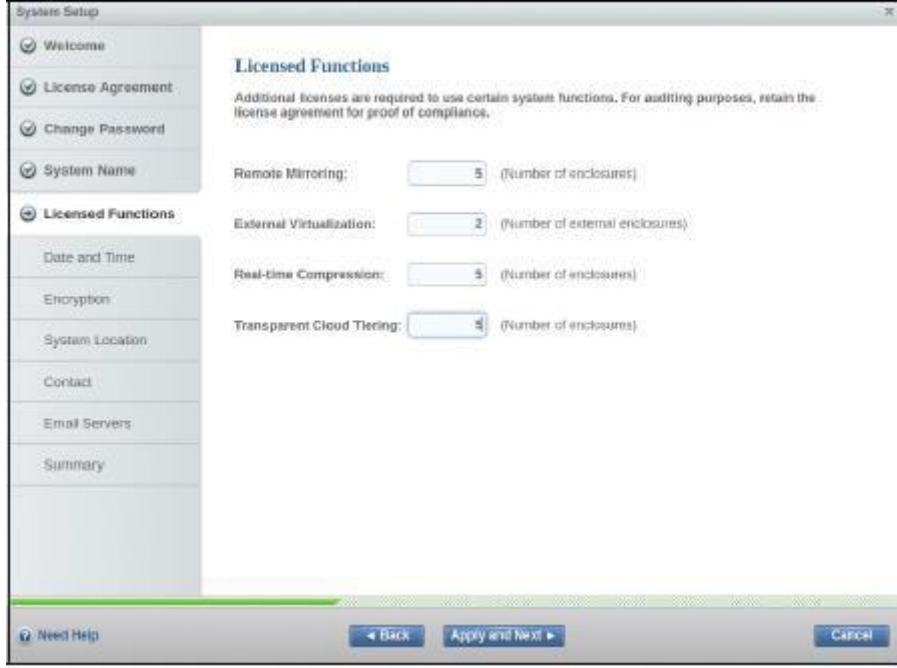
System Setup

Welcome

License Agreement

Change Password

System Name

Licensed Functions

Date and Time

Encryption

System Location

Contact

Email Servers

Summary

Licensed Functions

Additional licenses are required to use certain system functions. For auditing purposes, retain the license agreement for proof of compliance.

Remote Mirroring: 5 (Number of enclosures)

External Virtualization: 2 (Number of external enclosures)

Real-time Compression: 5 (Number of enclosures)

Transparent Cloud Tiering: 5 (Number of enclosures)

Need Help

◄ Back

Apply and Next ►

Cancel